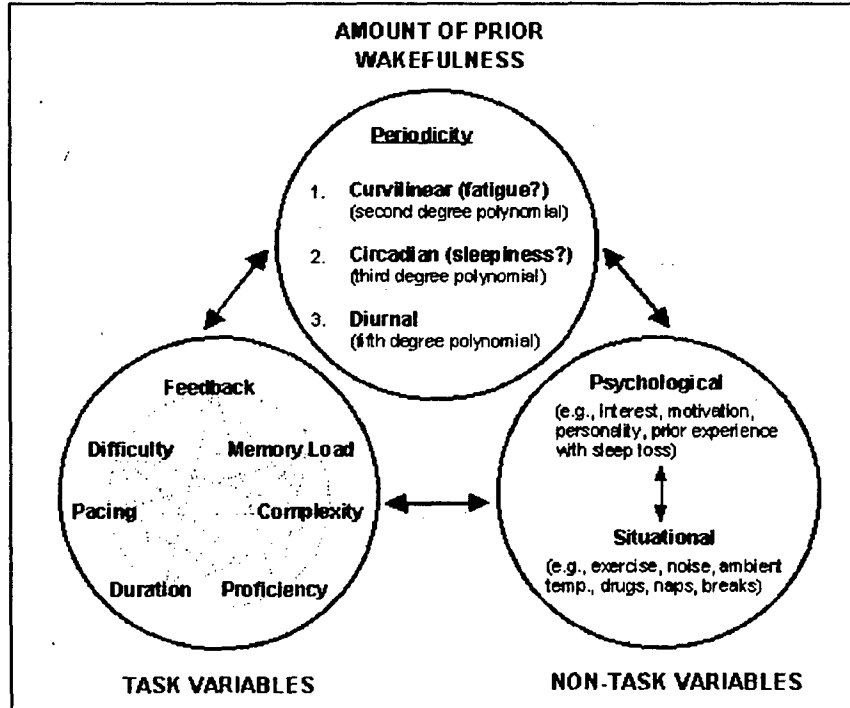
AMOUNT OF PRIOR WAKEFULNESS

Periodicity

1. Curvilinear (fatigue?) (second degree polynomial)

2. Circadian (sleepiness?) (third degree polynomial)

3. Diurnal (fifth degree polynomial)

Feedback

Difficulty

Memory Load

Pacing

Complexity

Duration

Proficiency

Psychological
(e.g., interest, motivation, personality, prior experience with sleep loss)

Situational
(e.g., exercise, noise, ambient temp., drugs, naps, breaks)

TASK VARIABLES

NON-TASK VARIABLES